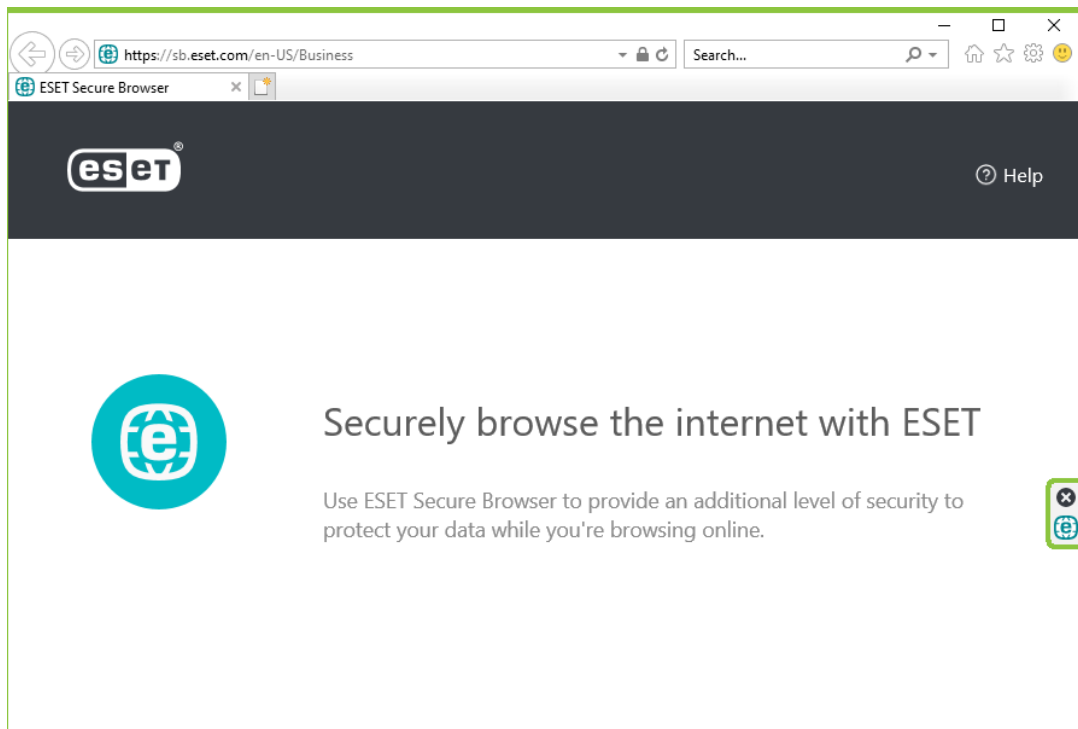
https://sb.eset.com/en-US/Business

Search...

ESET Secure Browser

eset

Help

Securely browse the internet with ESET

Use ESET Secure Browser to provide an additional level of security to protect your data while you're browsing online.